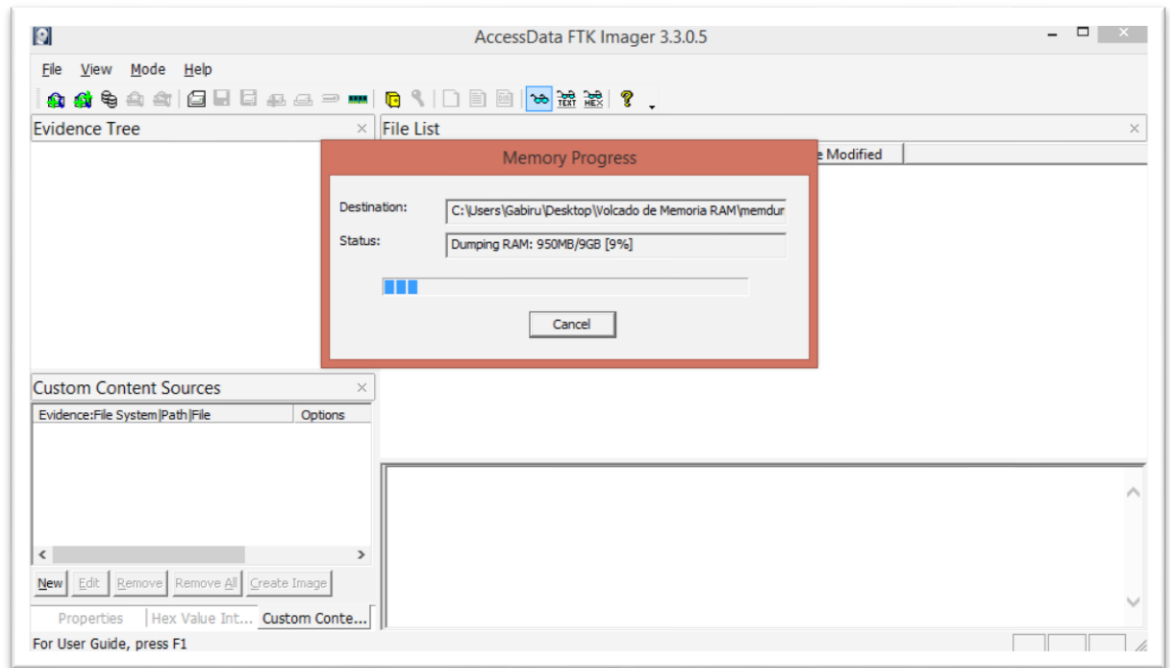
AccessData FTK Imager 3.3.0.5

File View Mode Help

Evidence Tree

File List

e Modified

Memory Progress

Destination: C:\Users\Gabiru\Desktop\Volcado de Memoria RAM\memdur

Status: Dumping RAM: 950MB/9GB [9%]

Cancel

Custom Content Sources

Evidence:File System|Path|File

Options

New Edit Remove Remove All Create Image

Properties Hex Value Int... Custom Conte...

For User Guide, press F1